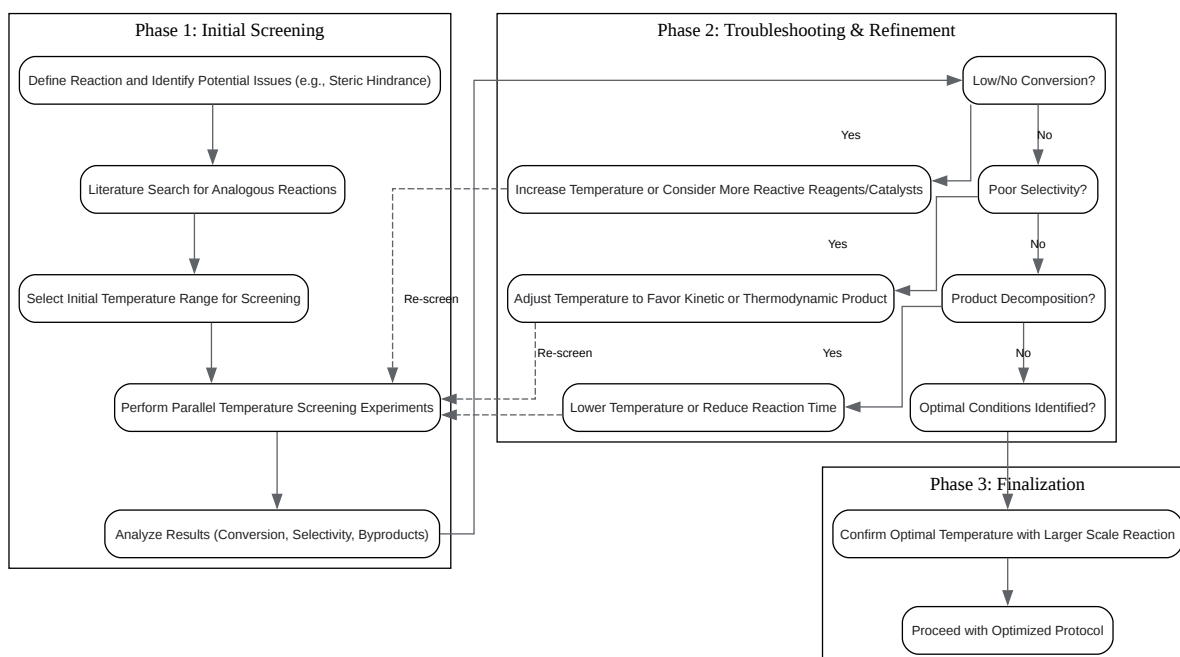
Phase 1: Initial Screening

Define Reaction and Identify Potential Issues (e.g., Steric Hindrance)

Literature Search for Analogous Reactions

Select Initial Temperature Range for Screening

Perform Parallel Temperature Screening Experiments

Analyze Results (Conversion, Selectivity, Byproducts)

Phase 2: Troubleshooting & Refinement

Low/No Conversion?

Yes

No

Increase Temperature or Consider More Reactive Reagents/Catalysts

Poor Selectivity?

Yes

No

Re-screen

Adjust Temperature to Favor Kinetic or Thermodynamic Product

Product Decomposition?

Re-screen

Yes

No

Lower Temperature or Reduce Reaction Time

Optimal Conditions Identified?

Phase 3: Finalization

Confirm Optimal Temperature with Larger Scale Reaction

Proceed with Optimized Protocol